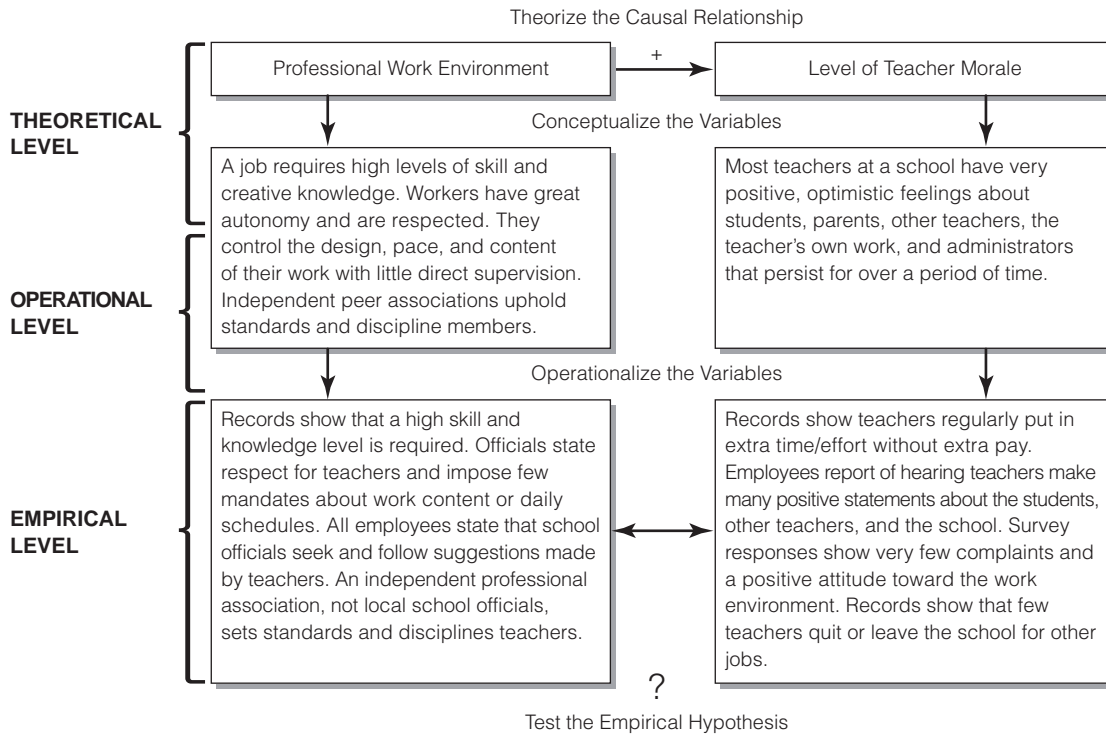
Theorize the Causal Relationship

THEORETICAL LEVEL

OPERATIONAL LEVEL

EMPIRICAL LEVEL

Professional Work Environment

+

Level of Teacher Morale

Conceptualize the Variables

A job requires high levels of skill and creative knowledge. Workers have great autonomy and are respected. They control the design, pace, and content of their work with little direct supervision. Independent peer associations uphold standards and discipline members.

Most teachers at a school have very positive, optimistic feelings about students, parents, other teachers, the teacher's own work, and administrators that persist for over a period of time.

Operationalize the Variables

Records show that a high skill and knowledge level is required. Officials state respect for teachers and impose few mandates about work content or daily schedules. All employees state that school officials seek and follow suggestions made by teachers. An independent professional association, not local school officials, sets standards and disciplines teachers.

Records show teachers regularly put in extra time/effort without extra pay. Employees report of hearing teachers make many positive statements about the students, other teachers, and the school. Survey responses show very few complaints and a positive attitude toward the work environment. Records show that few teachers quit or leave the school for other jobs.

?

Test the Empirical Hypothesis